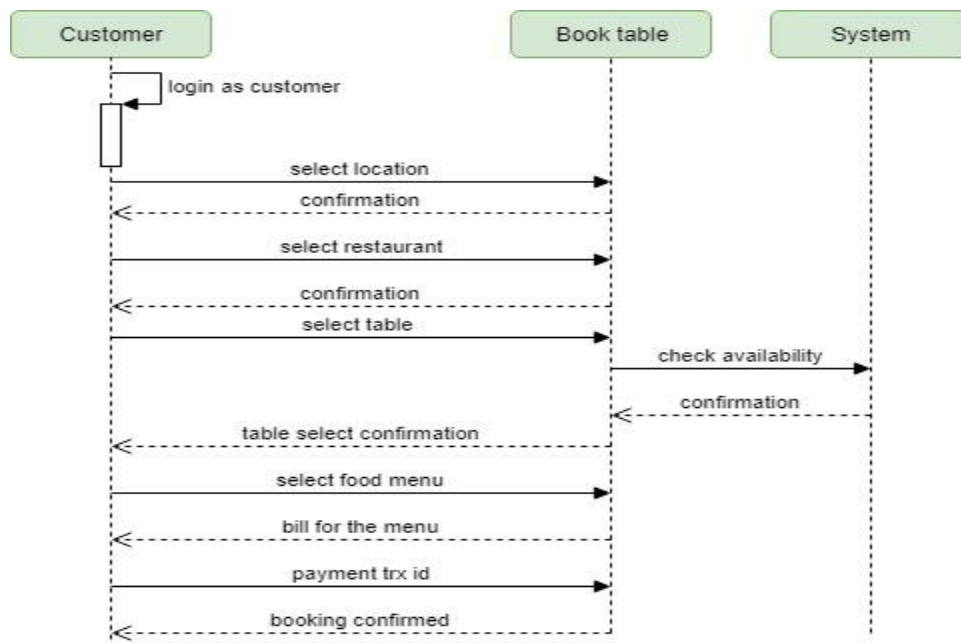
Customer

Book table

System

login as customer

select location

confirmation

select restaurant

confirmation

select table

check availability

confirmation

table select confirmation

select food menu

bill for the menu

payment trx id

booking confirmed